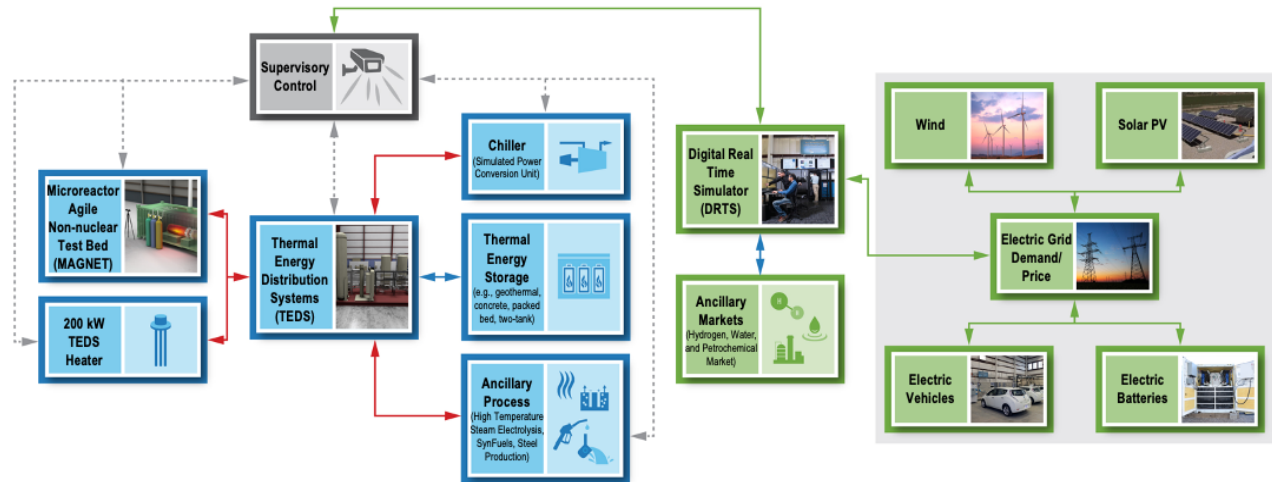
Supervisory Control

Microreactor Agile Non-nuclear Test Bed (MAGNET)

200 kW TEDS Heater

Thermal Energy Distribution Systems (TEDS)

Chiller (Simulated Power Conversion Unit)

Thermal Energy Storage (e.g., geothermal, concrete, packed bed, two-tank)

Ancillary Process (High Temperature Steam Electrolysis, SynFuels, Steel Production)

Digital Real Time Simulator (DRTS)

Ancillary Markets (Hydrogen, Water, and Petrochemical Market)

Wind

Solar PV

Electric Grid Demand/ Price

Electric Vehicles

Electric Batteries